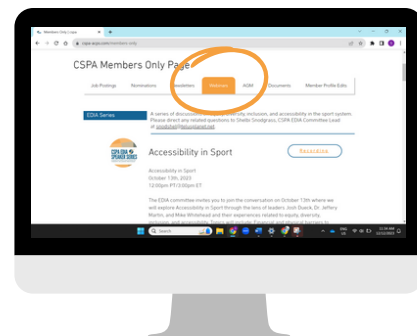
Members Only Page

cspa-acpe.com/members-only

CSPA Members Only Page

Job Postings Nominations Newsletters Webinars AGM Documents Member Profile Edits

EDIA Series

A series of discussions on diversity, inclusion, and accessibility in the sport system. Please direct any related questions to Shelbi Snodgrass, CSPA EDIA Committee Lead at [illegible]

CSPA EDIA SPEAKER SERIES

Accessibility in Sport

Recording

Accessibility in Sport
October 13th, 2022
12:00pm PT/3:00pm ET

The EDIA committee invites you to join the conversation on October 13th where we will explore Accessibility in Sport through the lens of leaders Josh Dueck, Dr. Jeffery Martin, and Mike Whitehead and their experiences related to equity, diversity, inclusion, and accessibility. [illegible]

Search